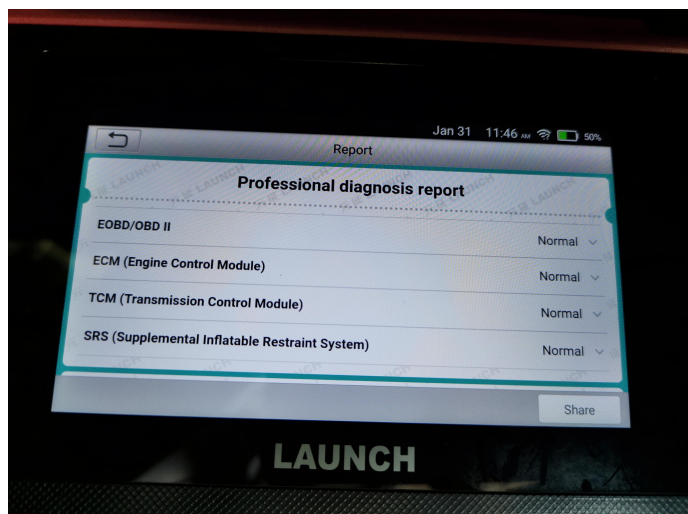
Jan 31 11:46 AM 50%

Report

Professional diagnosis report

EOBD/OBD II
Normal

ECM (Engine Control Module)
Normal

TCM (Transmission Control Module)
Normal

SRS (Supplemental Inflatable Restraint System)
Normal

Share

LAUNCH